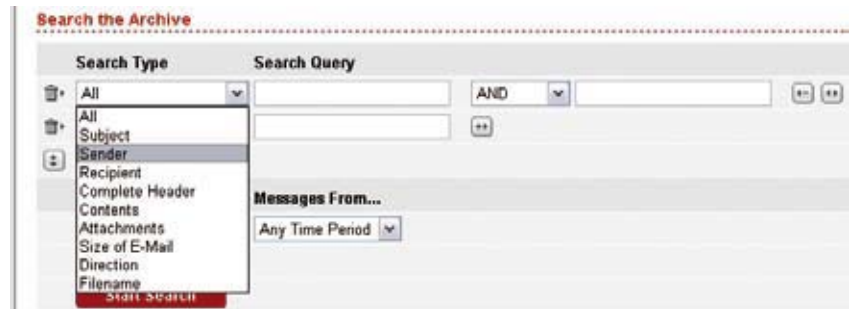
Search the Archive

Search Type

Search Query

All

AND

All
Subject
Sender
Recipient
Complete Header
Contents
Attachments
Size of E-Mail
Direction
Filename

Messages From...

Any Time Period

Start Search